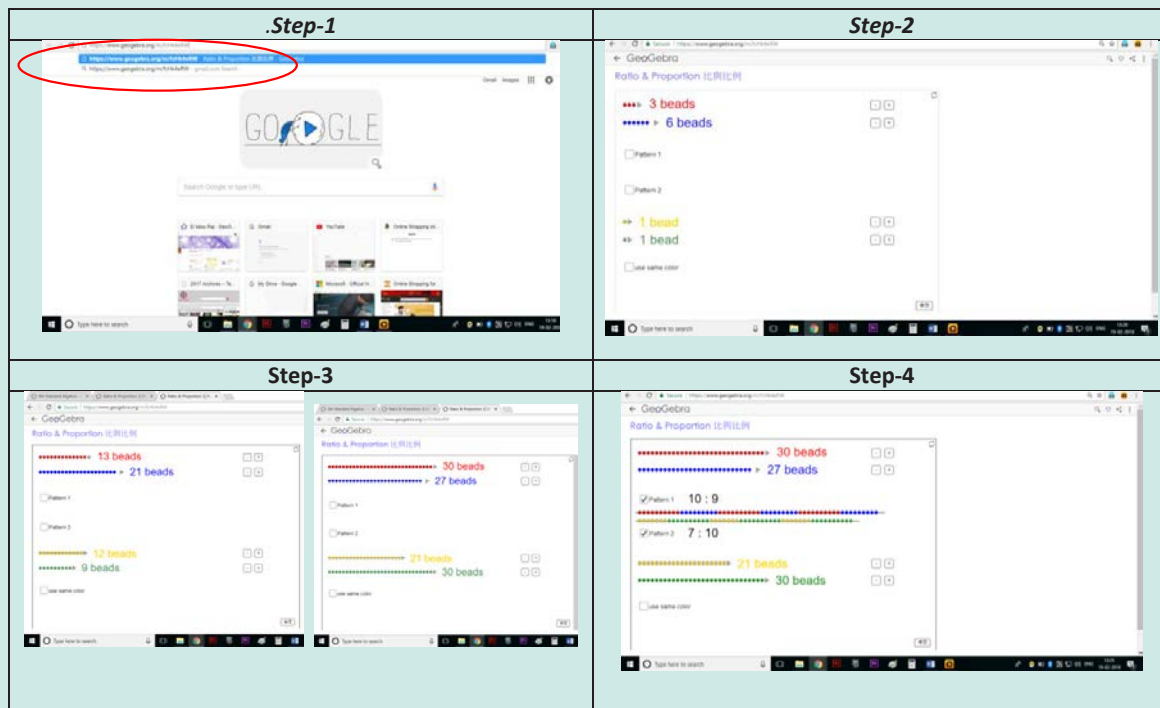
| .Step-1 | Step-2 |
|---|---|
| GOOGLE<br>Search Google or type URL<br>Type here to search | ← GeoGebra<br>Ratio & Proportion 比例比例<br>3 beads<br>6 beads<br>Pattern 1<br>Pattern 2<br>1 bead<br>1 bead<br>use same color<br>Type here to search |
| **Step-3** | **Step-4** |
| ← GeoGebra<br>Ratio & Proportion 比例比例<br>13 beads<br>21 beads<br>Pattern 1<br>Pattern 2<br>12 beads<br>9 beads<br>use same color<br>Type here to search<br><br>← GeoGebra<br>Ratio & Proportion 比例比例<br>30 beads<br>27 beads<br>Pattern 1<br>Pattern 2<br>21 beads<br>30 beads<br>use same color<br>Type here to search | ← GeoGebra<br>Ratio & Proportion 比例比例<br>30 beads<br>27 beads<br>Pattern 1 10 : 9<br>Pattern 2 7 : 10<br>21 beads<br>30 beads<br>use same color<br>Type here to search |